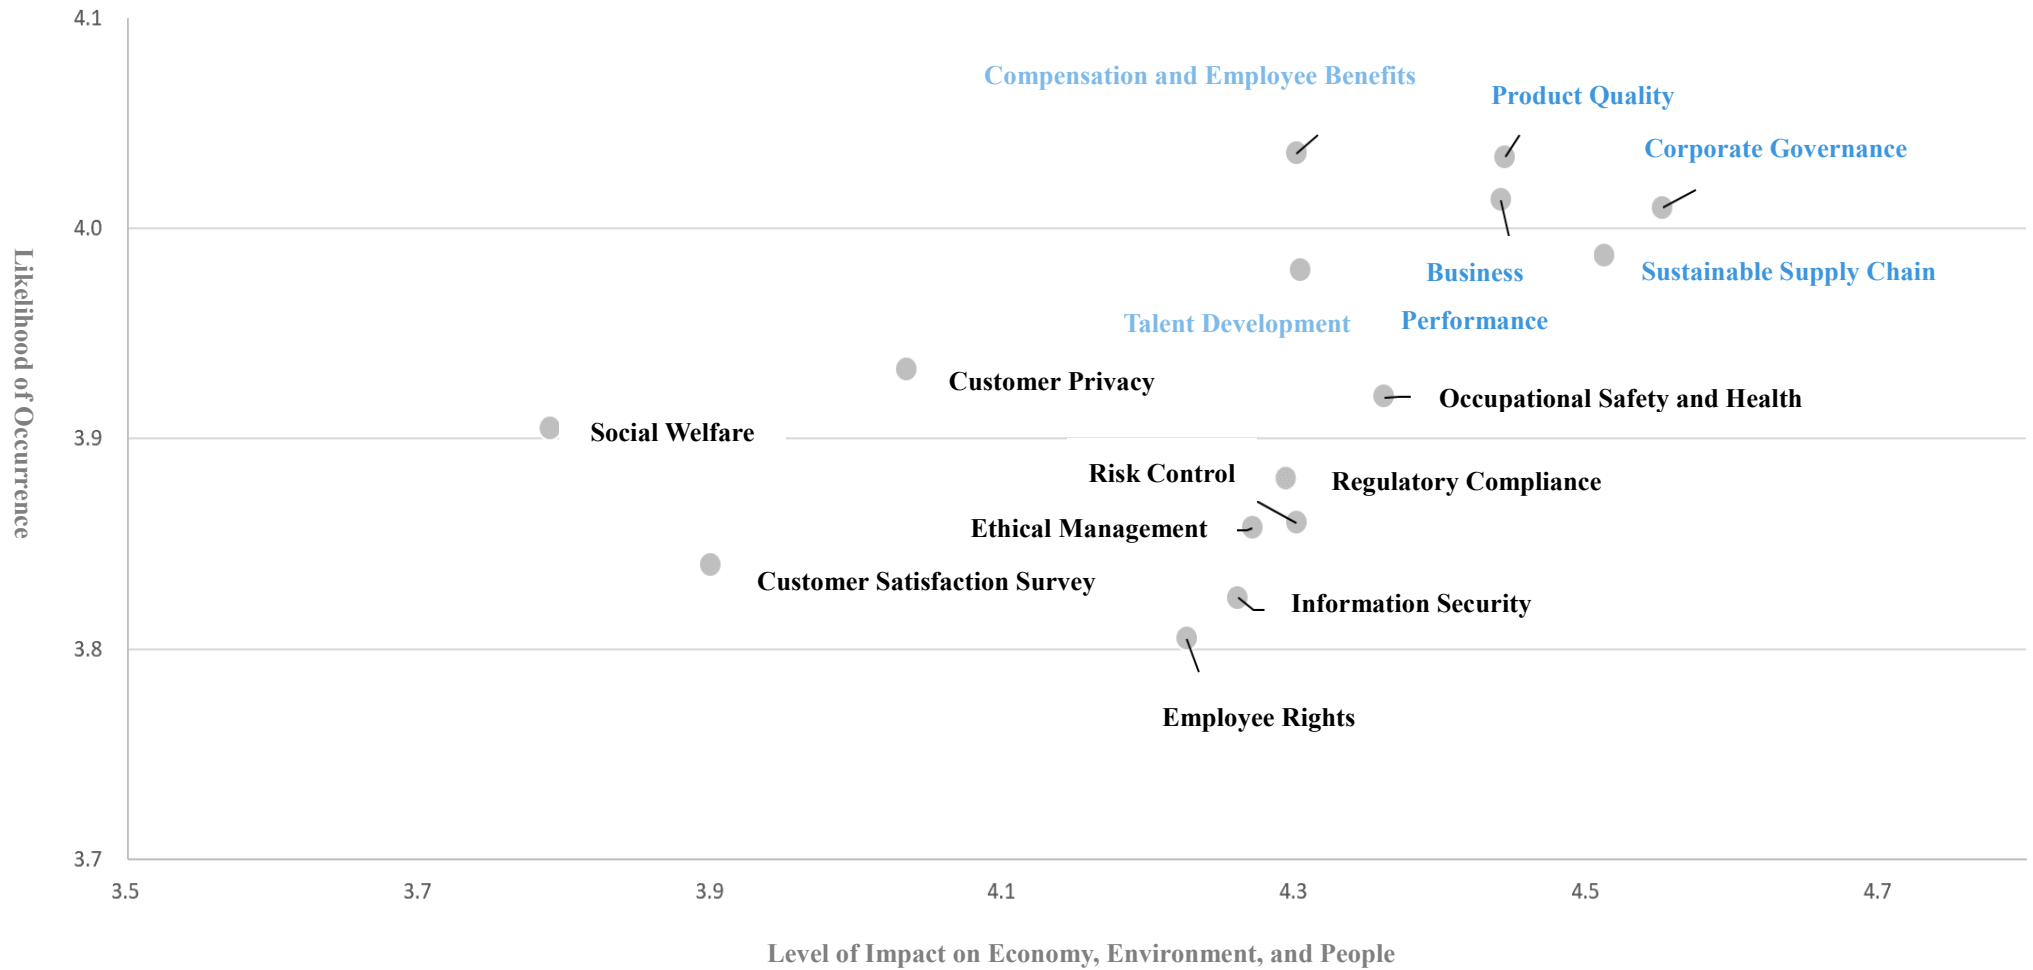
Likelihood of Occurrence

4.1
4.0
3.9
3.8
3.7

Compensation and Employee Benefits
Product Quality
Corporate Governance
Business Performance
Sustainable Supply Chain
Talent Development
Customer Privacy
Occupational Safety and Health
Social Welfare
Risk Control
Regulatory Compliance
Ethical Management
Customer Satisfaction Survey
Information Security
Employee Rights

3.5
3.7
3.9
4.1
4.3
4.5
4.7

Level of Impact on Economy, Environment, and People